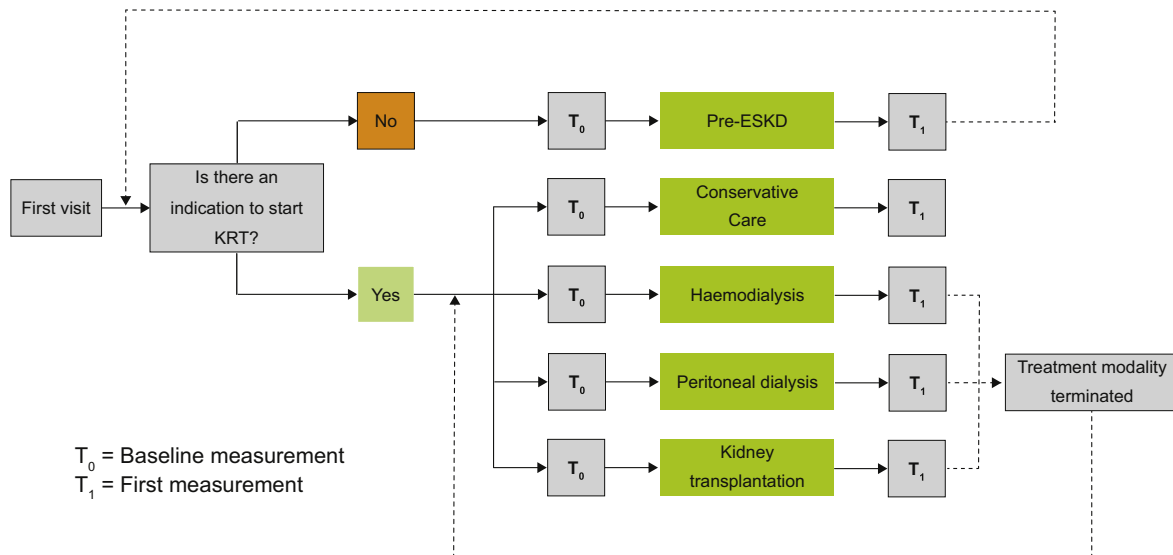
First visit

Is there an indication to start KRT?

No

$T_0$

Pre-ESKD

$T_1$

Yes

$T_0$

Conservative Care

$T_1$

$T_0$

Haemodialysis

$T_1$

$T_0$

Peritoneal dialysis

$T_1$

$T_0$

Kidney transplantation

$T_1$

Treatment modality terminated

$T_0$ = Baseline measurement
$T_1$ = First measurement